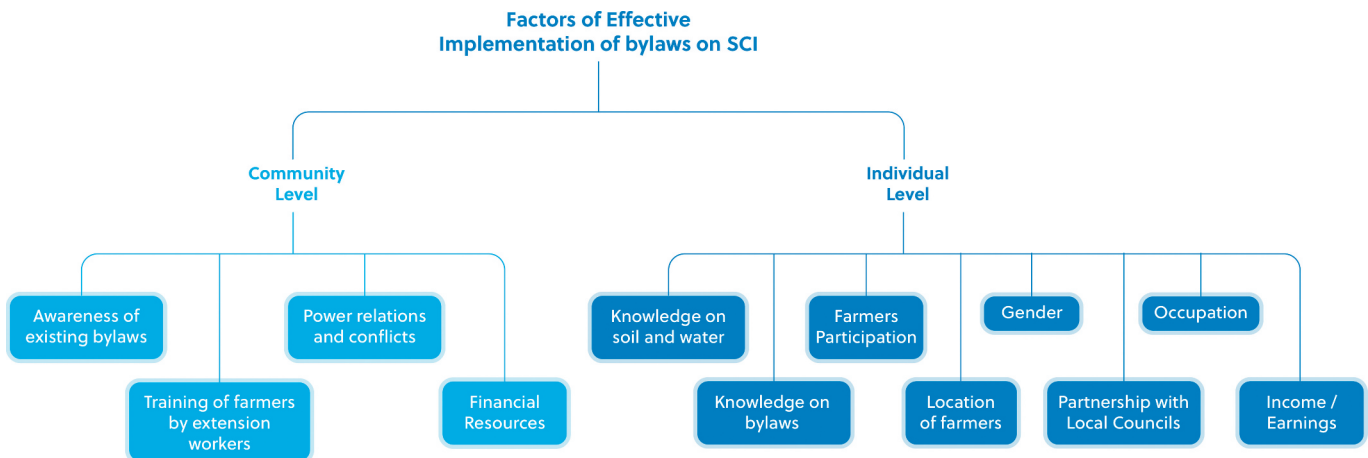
Factors of Effective Implementation of bylaws on SCI

Community Level

Awareness of existing bylaws

Training of farmers by extension workers

Power relations and conflicts

Financial Resources

Individual Level

Knowledge on soil and water

Knowledge on bylaws

Farmers Participation

Location of farmers

Gender

Partnership with Local Councils

Occupation

Income / Earnings